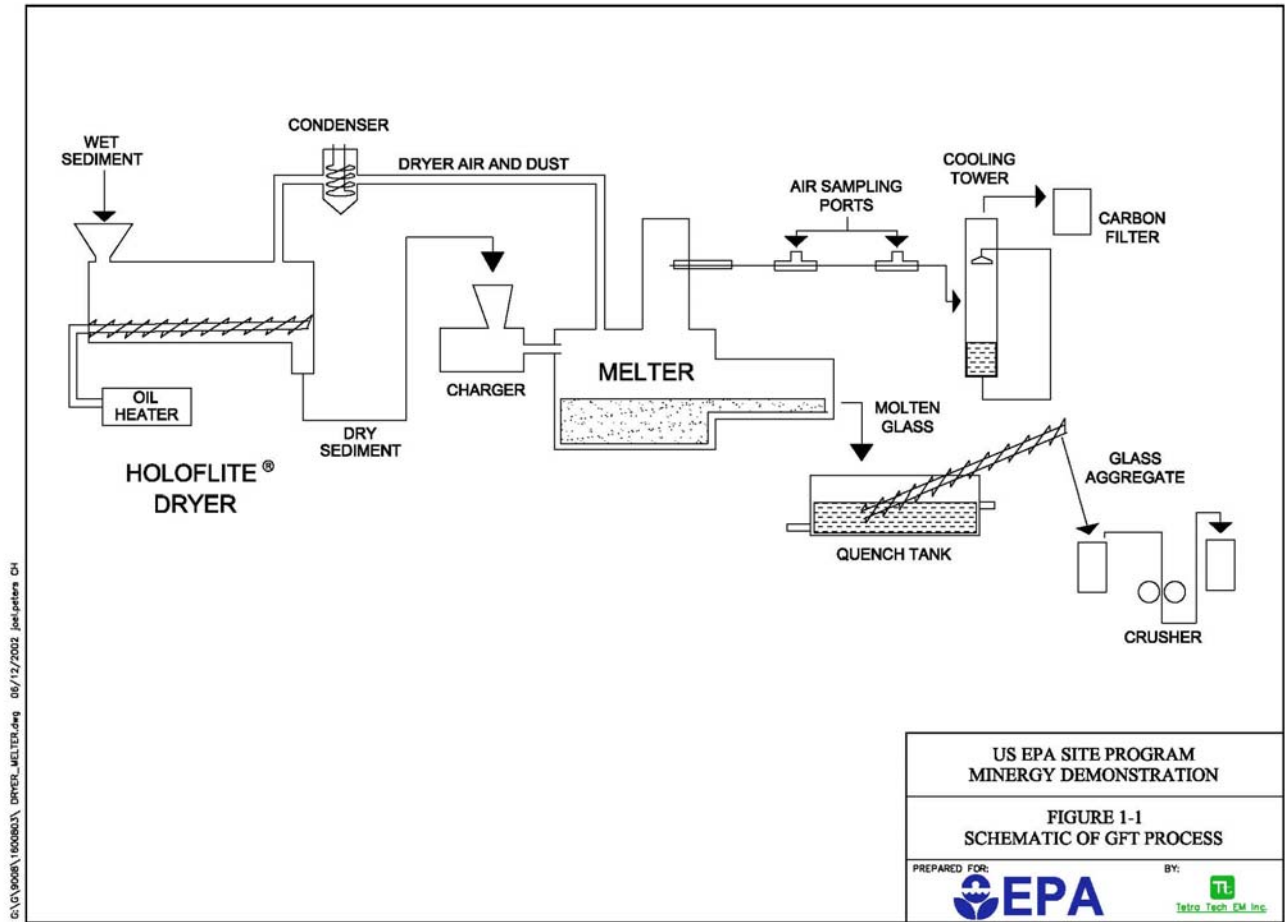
G:\G\9006\1600603\ DRYER_MELTER.dwg 06/12/2002 joel.peters CH

WET SEDIMENT

CONDENSER

DRYER AIR AND DUST

COOLING TOWER

AIR SAMPLING PORTS

CARBON FILTER

OIL HEATER

CHARGER

MELTER

DRY SEDIMENT

MOLTEN GLASS

HOLOFLITE ® DRYER

GLASS AGGREGATE

QUENCH TANK

CRUSHER

US EPA SITE PROGRAM
MINERGY DEMONSTRATION

FIGURE 1-1
SCHEMATIC OF GFT PROCESS

PREPARED FOR:

EPA

BY:

TL

Tetra Tech EM Inc.